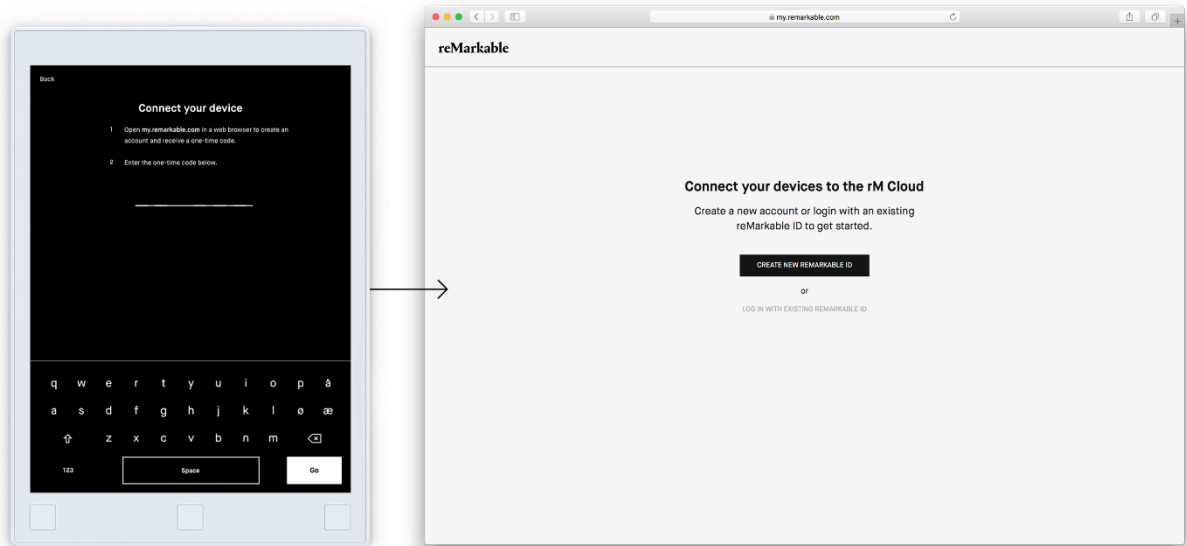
Back

Connect your device

1 Open my.remarkable.com in a web browser to create an account and receive a one-time code.

2 Enter the one-time code below.

q w e r t y u i o p å
a s d f g h j k l ø æ
z x c v b n m
123 Space Go

my.remarkable.com

reMarkable

Connect your devices to the rM Cloud

Create a new account or login with an existing reMarkable ID to get started.

CREATE NEW REMARKABLE ID

or

LOG IN WITH EXISTING REMARKABLE ID